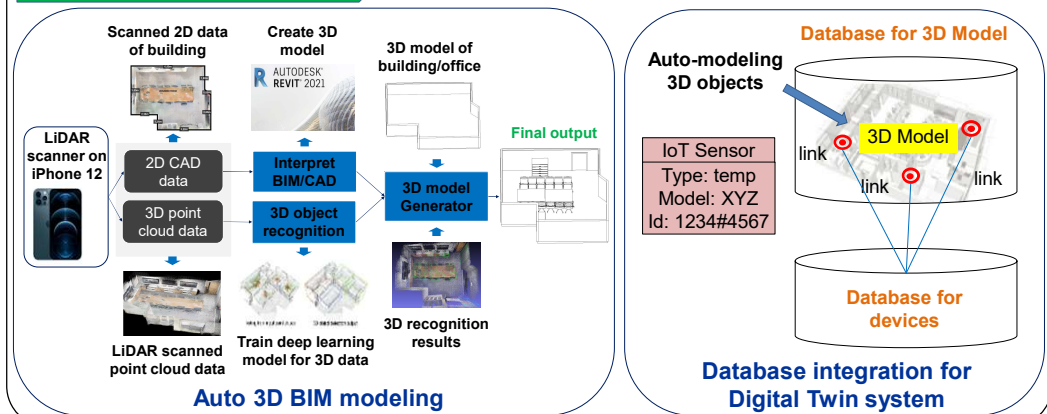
Scanned 2D data of building

Create 3D model

AUTODESK REVIT 2021

3D model of building/office

LiDAR scanner on iPhone 12

2D CAD data

3D point cloud data

Interpret BIM/CAD

3D object recognition

3D model Generator

Final output

LiDAR scanned point cloud data

Train deep learning model for 3D data

3D recognition results

Auto 3D BIM modeling

Database for 3D Model

Auto-modeling 3D objects

3D Model

link

link

link

IoT Sensor
Type: temp
Model: XYZ
Id: 1234#4567

Database for devices

Database integration for Digital Twin system